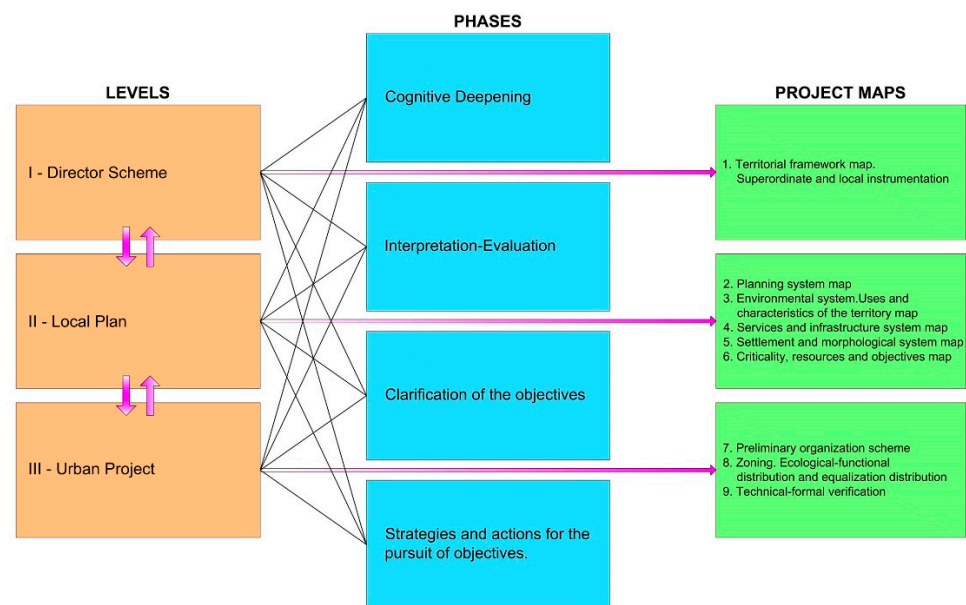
LEVELS

I - Director Scheme

II - Local Plan

III - Urban Project

PHASES

Cognitive Deepening

Interpretation-Evaluation

Clarification of the objectives

Strategies and actions for the pursuit of objectives.

PROJECT MAPS

1. Territorial framework map. Superordinate and local instrumentation

2. Planning system map
3. Environmental system.Uses and characteristics of the territory map
4. Services and infrastructure system map
5. Settlement and morphological system map
6. Criticality, resources and objectives map

7. Preliminary organization scheme
8. Zoning. Ecological-functional distribution and equalization distribution
9. Technical-formal verification